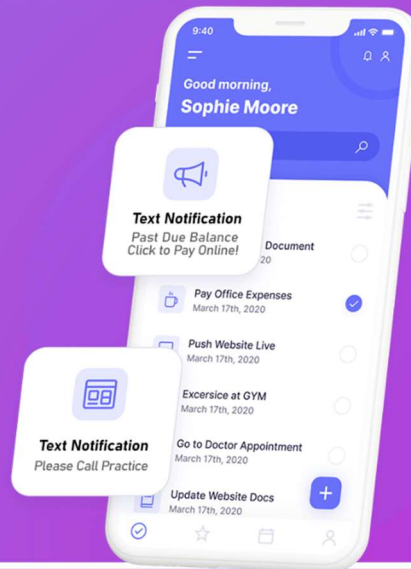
9:40

Good morning,
Sophie Moore

Text Notification
Past Due Balance
Click to Pay Online!

Document
2020

Pay Office Expenses
March 17th, 2020

Push Website Live
March 17th, 2020

Excersice at GYM
March 17th, 2020

Go to Doctor Appointment
March 17th, 2020

Update Website Docs
March 17th, 2020

Text Notification
Please Call Practice

+